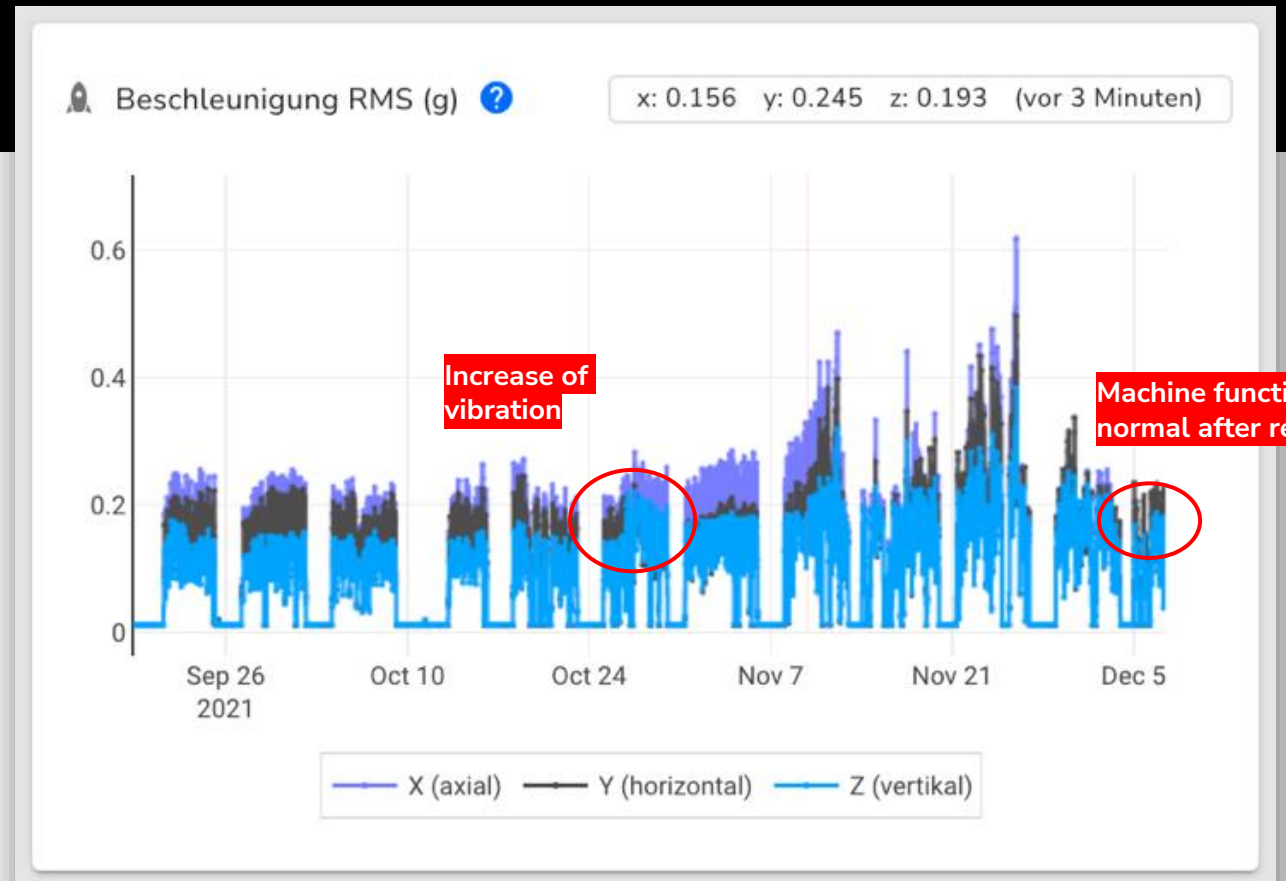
Beschleunigung RMS (g) ?

x: 0.156 y: 0.245 z: 0.193 (vor 3 Minuten)

0.6
0.4
0.2
0

Increase of vibration

Machine functi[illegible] normal after re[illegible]

Sep 26 2021
Oct 10
Oct 24
Nov 7
Nov 21
Dec 5

X (axial)
Y (horizontal)
Z (vertikal)